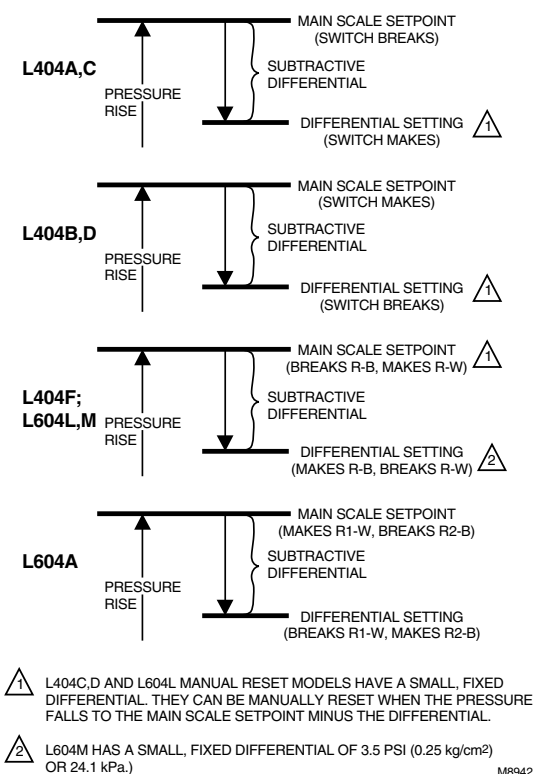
L404A,C

PRESSURE RISE

MAIN SCALE SETPOINT (SWITCH BREAKS)

SUBTRACTIVE DIFFERENTIAL

DIFFERENTIAL SETTING (SWITCH MAKES) 1

L404B,D

PRESSURE RISE

MAIN SCALE SETPOINT (SWITCH MAKES)

SUBTRACTIVE DIFFERENTIAL

DIFFERENTIAL SETTING (SWITCH BREAKS) 1

L404F; L604L,M

PRESSURE RISE

MAIN SCALE SETPOINT (BREAKS R-B, MAKES R-W) 1

SUBTRACTIVE DIFFERENTIAL

DIFFERENTIAL SETTING (MAKES R-B, BREAKS R-W) 2

L604A

PRESSURE RISE

MAIN SCALE SETPOINT (MAKES R1-W, BREAKS R2-B)

SUBTRACTIVE DIFFERENTIAL

DIFFERENTIAL SETTING (BREAKS R1-W, MAKES R2-B)

1 L404C,D AND L604L MANUAL RESET MODELS HAVE A SMALL, FIXED DIFFERENTIAL. THEY CAN BE MANUALLY RESET WHEN THE PRESSURE FALLS TO THE MAIN SCALE SETPOINT MINUS THE DIFFERENTIAL.

2 L604M HAS A SMALL, FIXED DIFFERENTIAL OF 3.5 PSI (0.25 kg/cm$^2$) OR 24.1 kPa.)

M8942